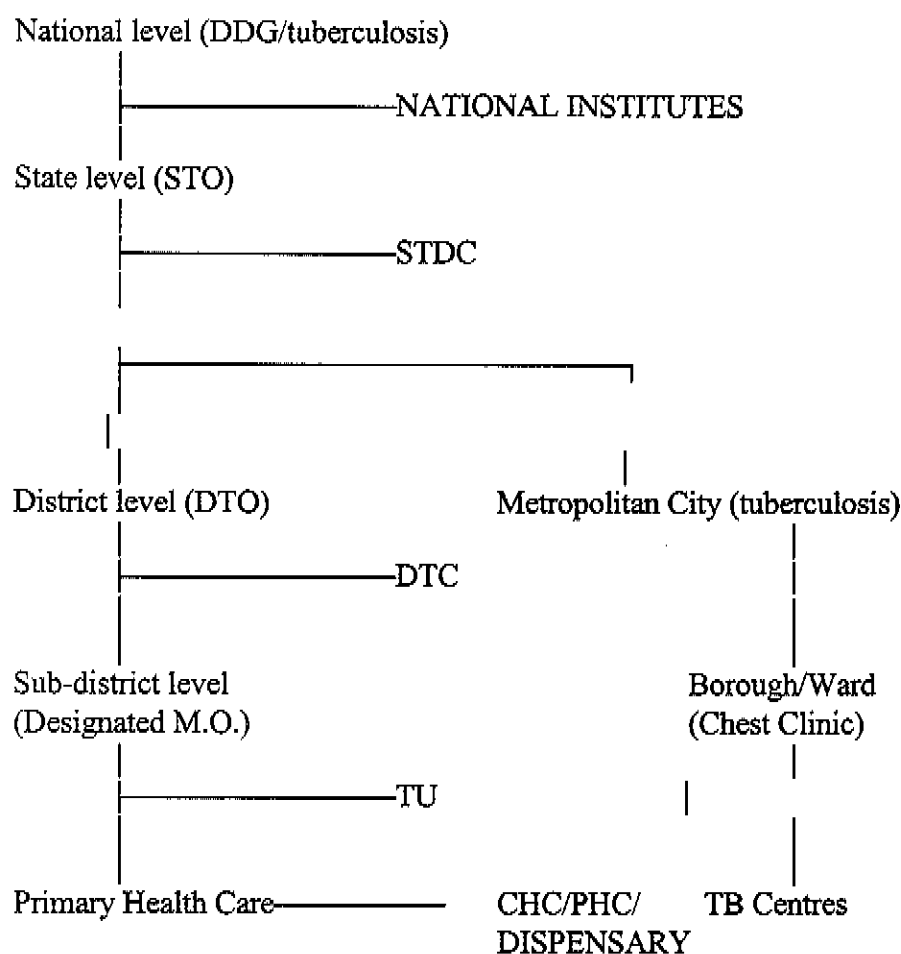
National level (DDG/tuberculosis)

NATIONAL INSTITUTES

State level (STO)

STDC

District level (DTO)

Metropolitan City (tuberculosis)

DTC

Sub-district level (Designated M.O.)

Borough/Ward (Chest Clinic)

TU

Primary Health Care

CHC/PHC/ DISPENSARY

TB Centres